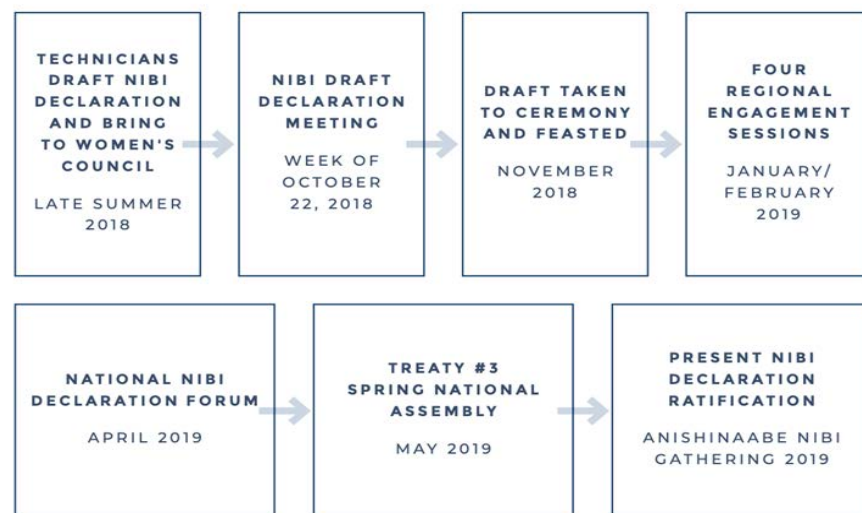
TECHNICIANS DRAFT NIBI DECLARATION AND BRING TO WOMEN'S COUNCIL

LATE SUMMER 2018

NIBI DRAFT DECLARATION MEETING

WEEK OF OCTOBER 22, 2018

DRAFT TAKEN TO CEREMONY AND FEASTED

NOVEMBER 2018

FOUR REGIONAL ENGAGEMENT SESSIONS

JANUARY/ FEBRUARY 2019

NATIONAL NIBI DECLARATION FORUM

APRIL 2019

TREATY #3 SPRING NATIONAL ASSEMBLY

MAY 2019

PRESENT NIBI DECLARATION RATIFICATION

ANISHINAABE NIBI GATHERING 2019